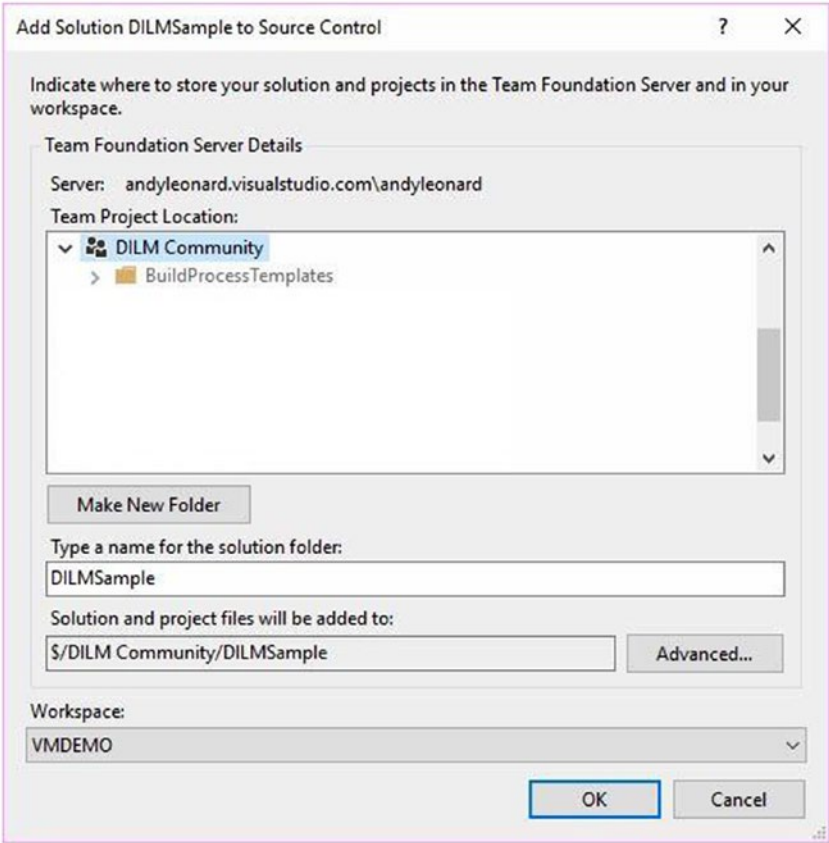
Add Solution DILMSample to Source Control

?

X

Indicate where to store your solution and projects in the Team Foundation Server and in your workspace.

Team Foundation Server Details

Server: andyleonard.visualstudio.com\andyleonard

Team Project Location:

DILM Community

BuildProcessTemplates

Make New Folder

Type a name for the solution folder:

DILMSample

Solution and project files will be added to:

$/DILM Community/DILMSample

Advanced...

Workspace:

VMDEMO

OK

Cancel